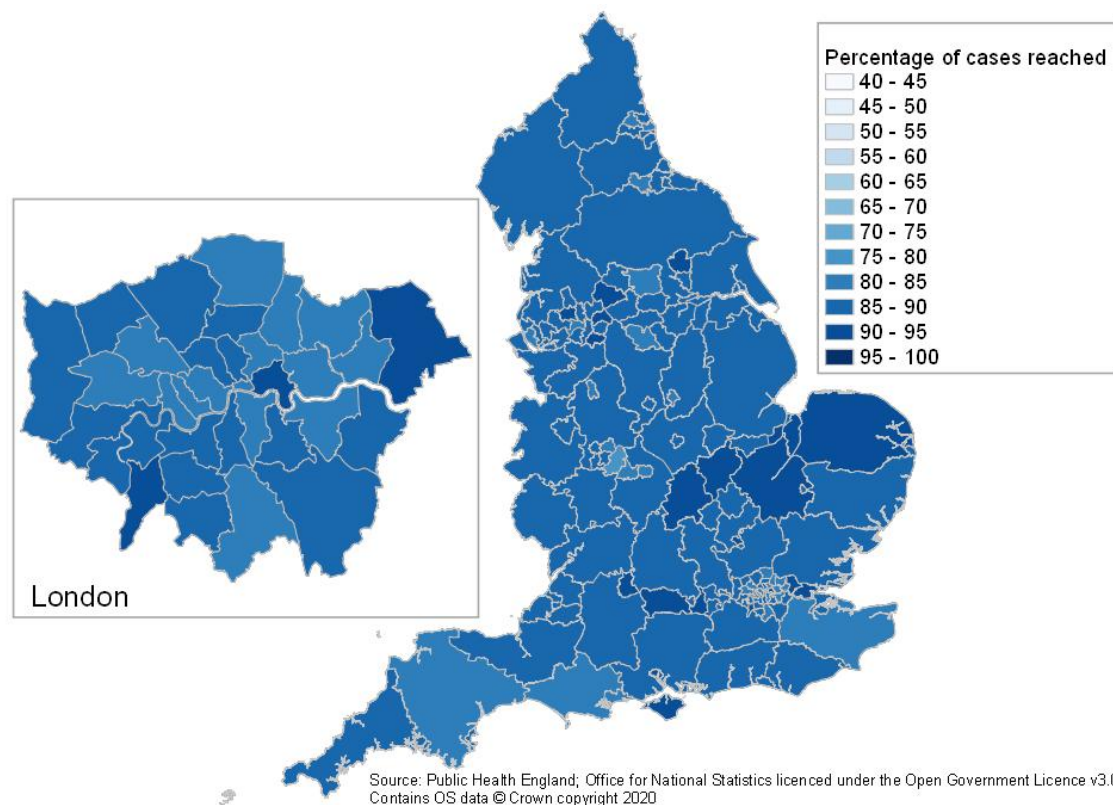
Percentage of cases reached
40 - 45
45 - 50
50 - 55
55 - 60
60 - 65
65 - 70
70 - 75
75 - 80
80 - 85
85 - 90
90 - 95
95 - 100

London

Source: Public Health England; Office for National Statistics licenced under the Open Government Licence v3.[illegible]
Contains OS data © Crown copyright 2020